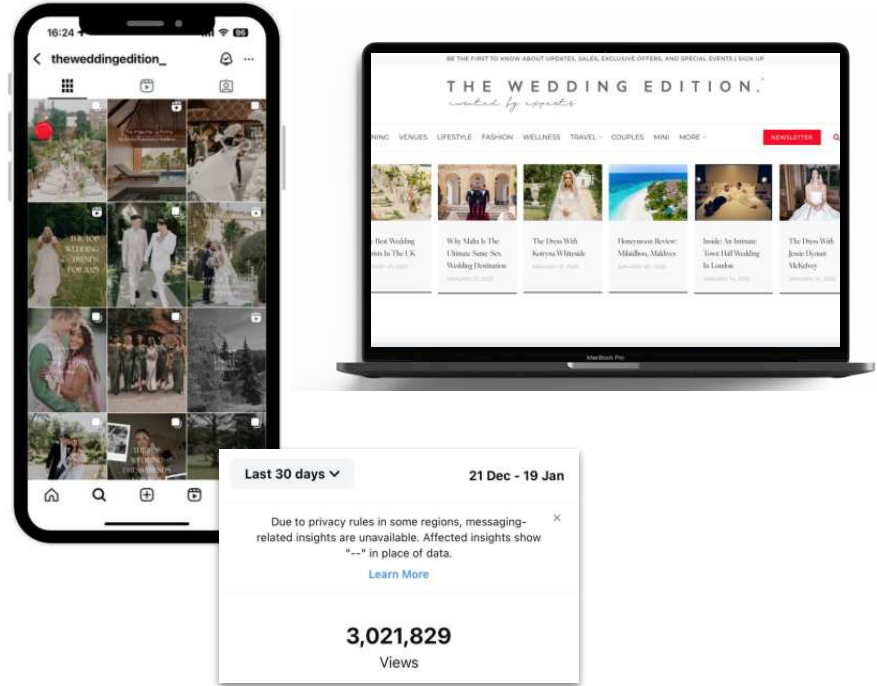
16:24

96

theweddingedition_

THE TOP WEDDING TRENDS FOR 2025

BE THE FIRST TO KNOW ABOUT UPDATES, SALES, EXCLUSIVE OFFERS, AND SPECIAL EVENTS | SIGN UP

THE WEDDING EDITION.

curated by experts

NING VENUES LIFESTYLE FASHION WELLNESS TRAVEL COUPLES MINI MORE

NEWSLETTER

Best Wedding in The UK

Why Malta Is The Ultimate Same-Sex Wedding Destination

The Dress With Korryna Whiteside

Honeymoon Review: Milaidhoo, Maldives

Inside: An Intimate Town Hall Wedding In London

The Dress With Jessie Hyman McKelvey

MacBook Pro

Last 30 days

21 Dec - 19 Jan

Due to privacy rules in some regions, messaging-related insights are unavailable. Affected insights show "--" in place of data.

Learn More

3,021,829

Views